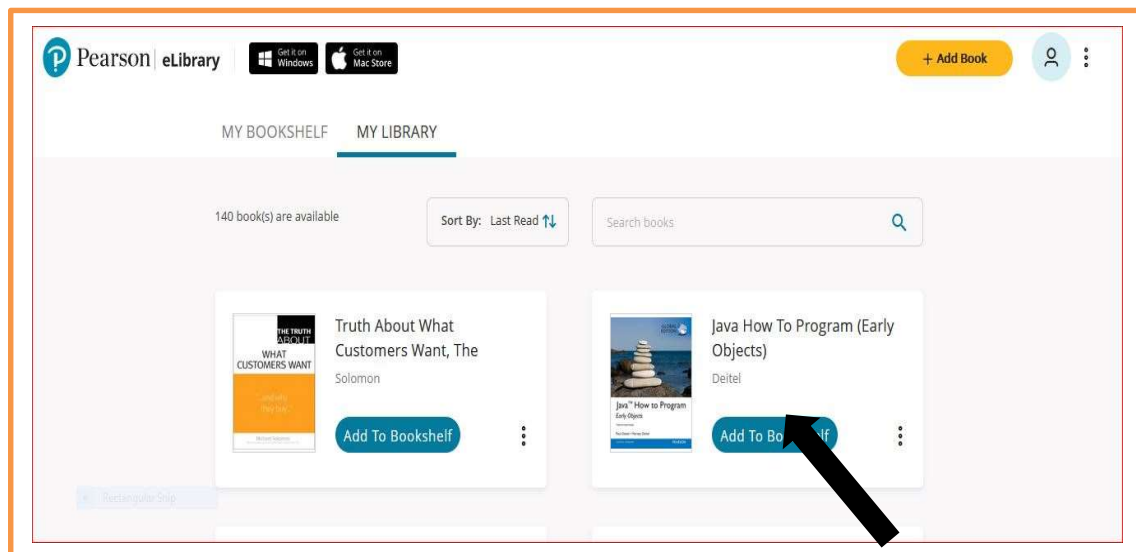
Pearson | eLibrary

Get it on Windows

Get it on Mac Store

+ Add Book

MY BOOKSHELF MY LIBRARY

140 book(s) are available

Sort By: Last Read

Search books

THE TRUTH ABOUT WHAT CUSTOMERS WANT

Truth About What Customers Want, The

Solomon

Add To Bookshelf

Java How to Program Early Objects

Java How To Program (Early Objects)

Deitel

Add To Bo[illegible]lf

Rectangular Snip